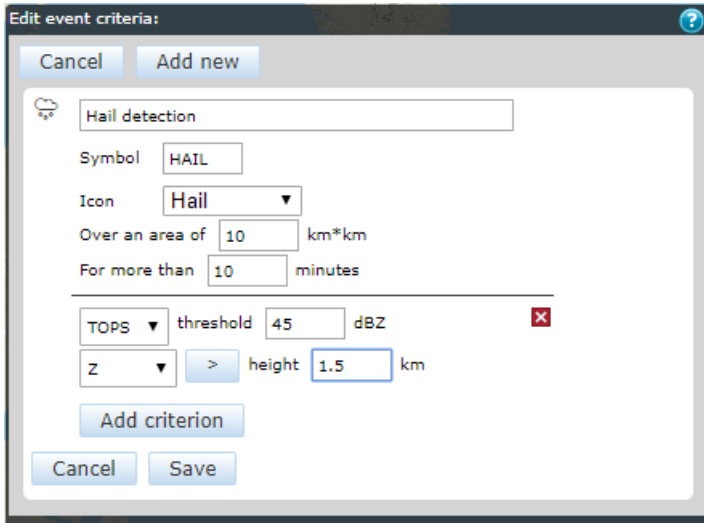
Edit event criteria:

?

Cancel

Add new

Hail detection

Symbol HAIL

Icon Hail ▼

Over an area of 10 km*km

For more than 10 minutes

TOPS ▼ threshold 45 dBZ

Z ▼ > height 1.5 km

Add criterion

Cancel

Save